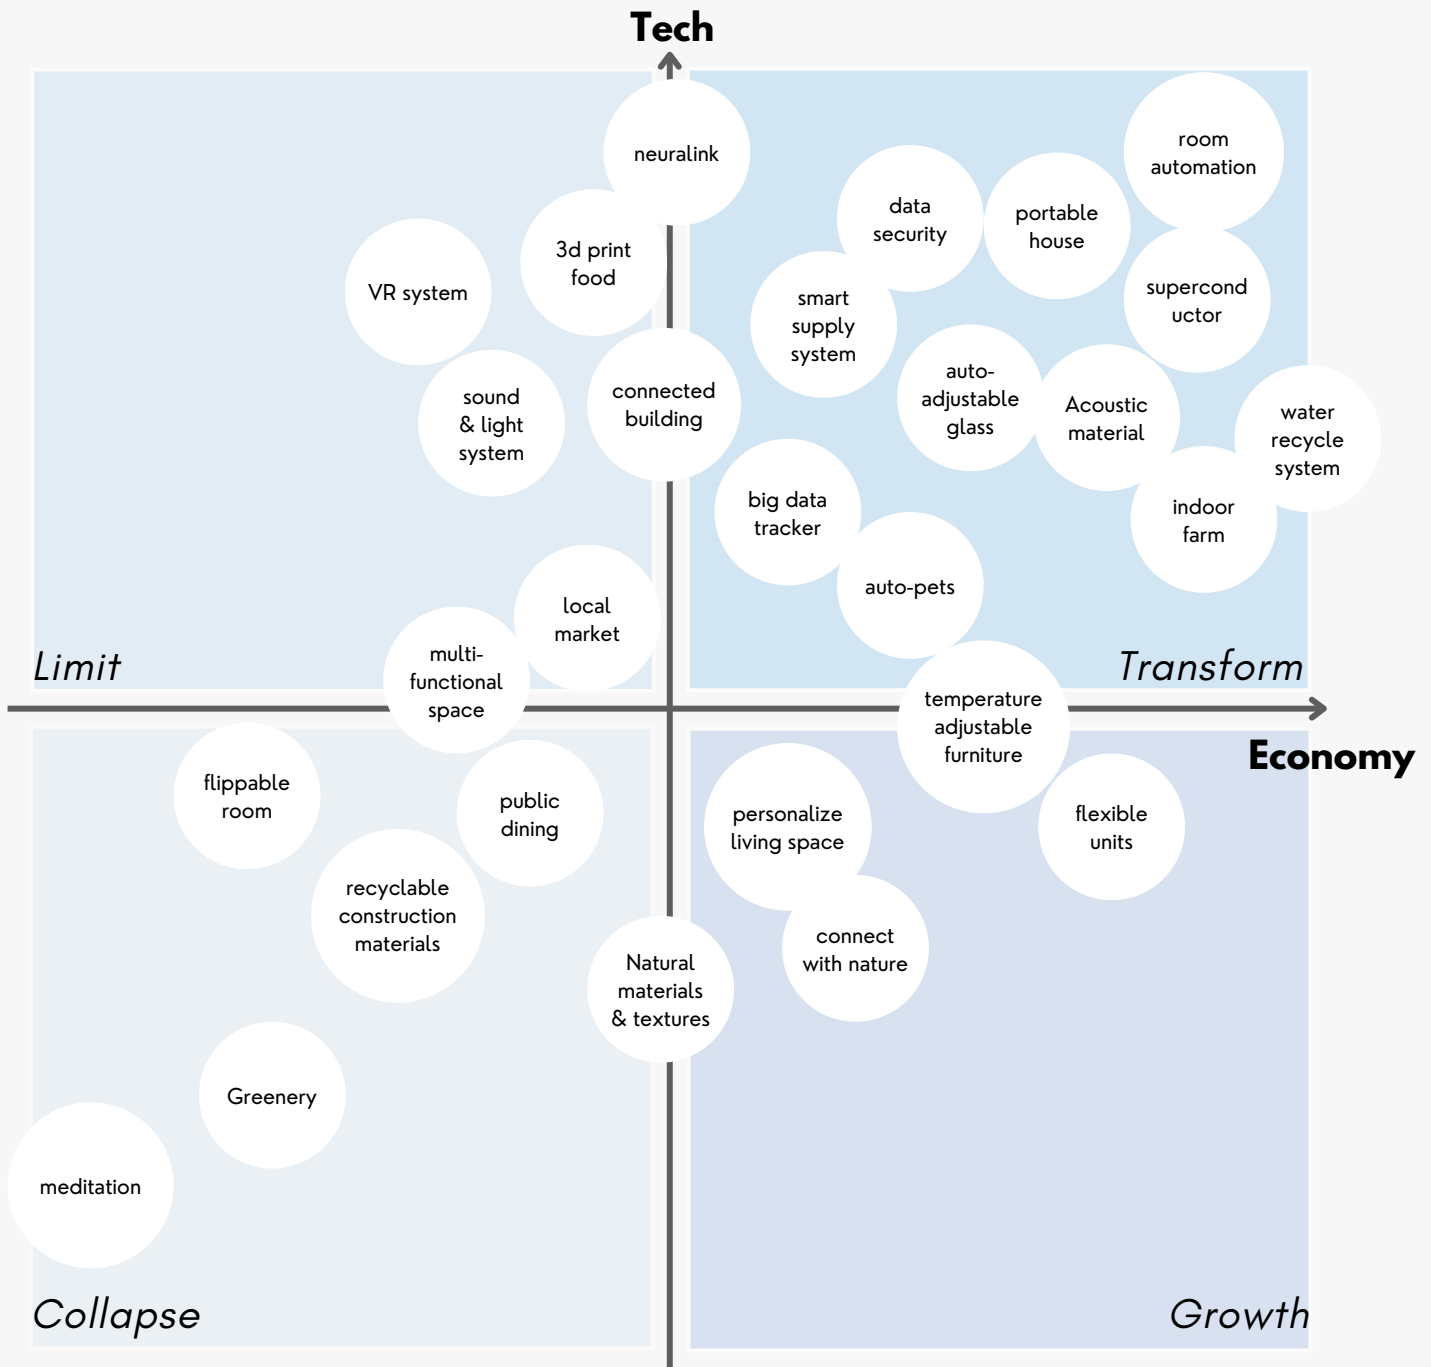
Tech

neuralink

room automation

data security

portable house

3d print food

VR system

smart supply system

supercond uctor

sound & light system

connected building

auto-adjustable glass

Acoustic material

water recycle system

big data tracker

indoor farm

auto-pets

local market

multi-functional space

Limit

Transform

temperature adjustable furniture

Economy

flippable room

public dining

personalize living space

flexible units

recyclable construction materials

connect with nature

Natural materials & textures

Greenery

meditation

Collapse

Growth